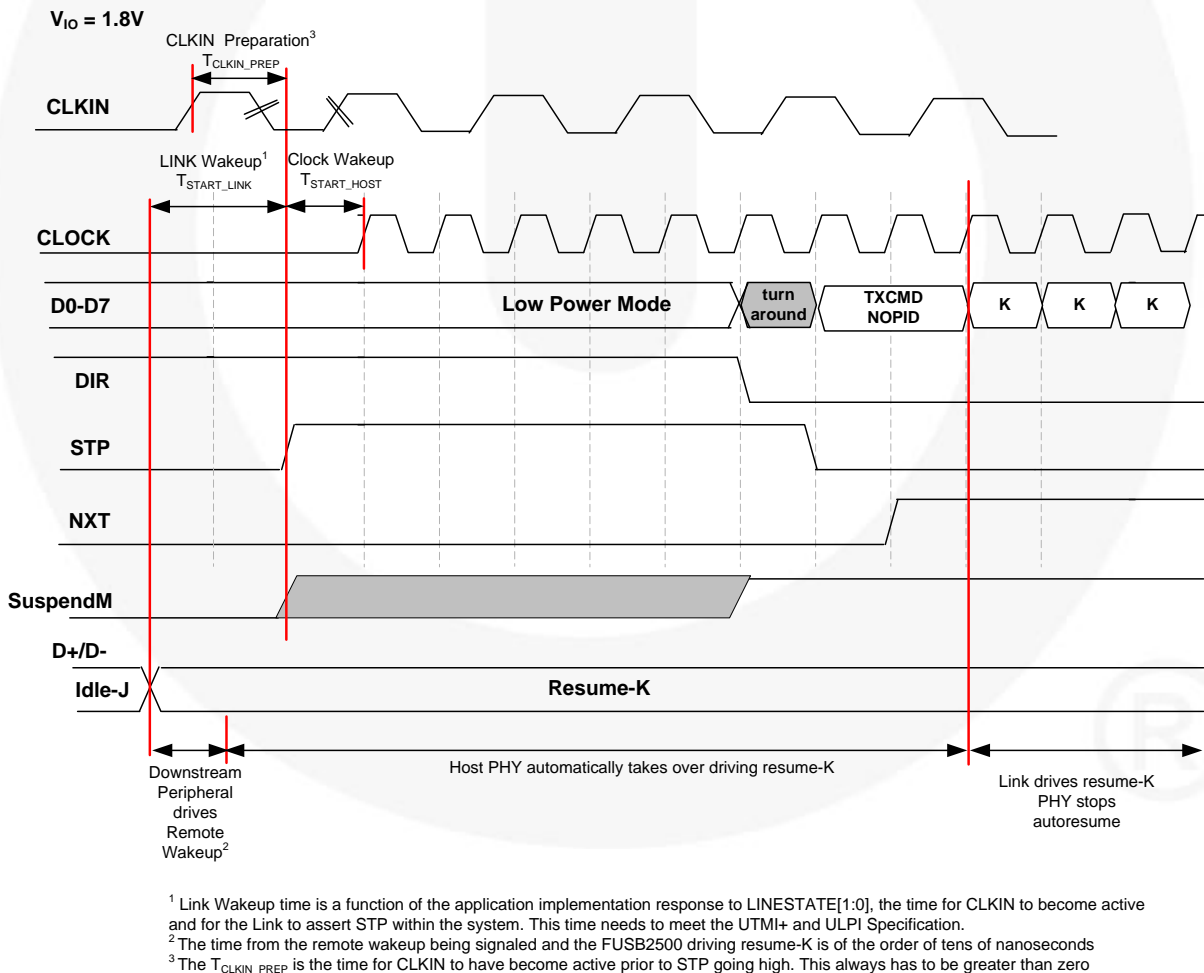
$V_{IO}$ = 1.8V

CLKIN Preparation$^3$
$T_{CLKIN\_PREP}$

CLKIN

LINK Wakeup$^1$
$T_{START\_LINK}$

Clock Wakeup
$T_{START\_HOST}$

CLOCK

D0-D7

Low Power Mode

turn around

TXCMD NOPID

K

K

K

DIR

STP

NXT

SuspendM

D+/D-

Idle-J

Resume-K

Downstream Peripheral drives Remote Wakeup$^2$

Host PHY automatically takes over driving resume-K

Link drives resume-K PHY stops autoresume

$^1$ Link Wakeup time is a function of the application implementation response to LINESTATE[1:0], the time for CLKIN to become active and for the Link to assert STP within the system. This time needs to meet the UTMI+ and ULPI Specification.
$^2$ The time from the remote wakeup being signaled and the FUSB2500 driving resume-K is of the order of tens of nanoseconds
$^3$ The $T_{CLKIN\_PREP}$ is the time for CLKIN to have become active prior to STP going high. This always has to be greater than zero